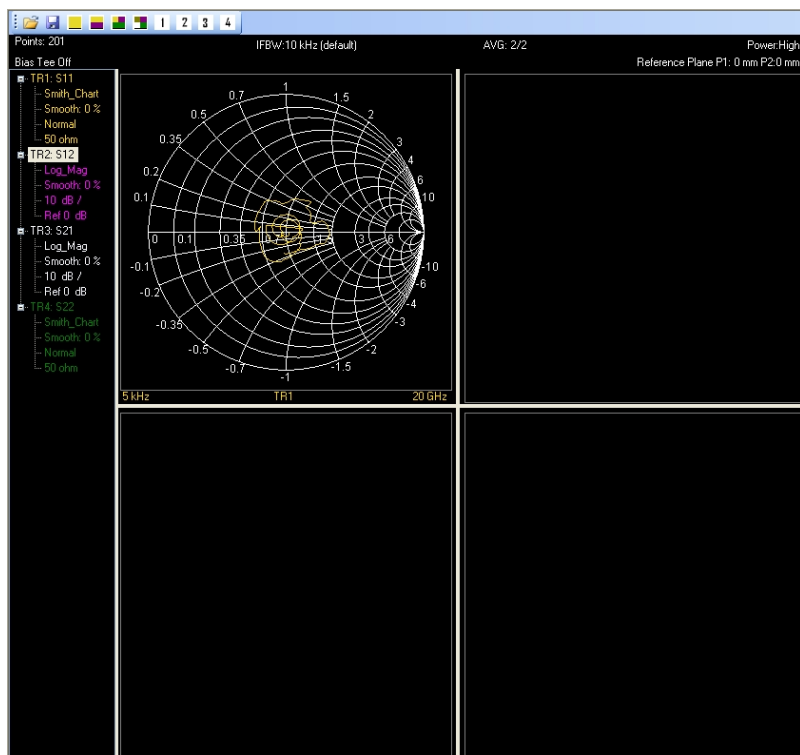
1 2 3 4

Points: 201
IFBW:10 kHz (default)
AVG: 2/2
Power:High
Bias Tee Off
Reference Plane P1: 0 mm P2:0 mm

TR1: S11
Smith_Chart
Smooth: 0 %
Normal
50 ohm
TR2: S12
Log_Mag
Smooth: 0 %
10 dB /
Ref 0 dB
TR3: S21
Log_Mag
Smooth: 0 %
10 dB /
Ref 0 dB
TR4: S22
Smith_Chart
Smooth: 0 %
Normal
50 ohm

1
0.7
1.5
0.5
2
0.35
3
0.2
4
6
0.1
10
0
0.1
0.35
0.7
1.5
3
6
-0.1
-10
-0.2
-6
-4
-0.35
-3
-0.5
-2
-0.7
-1.5
-1

5 kHz
TR1
20 GHz